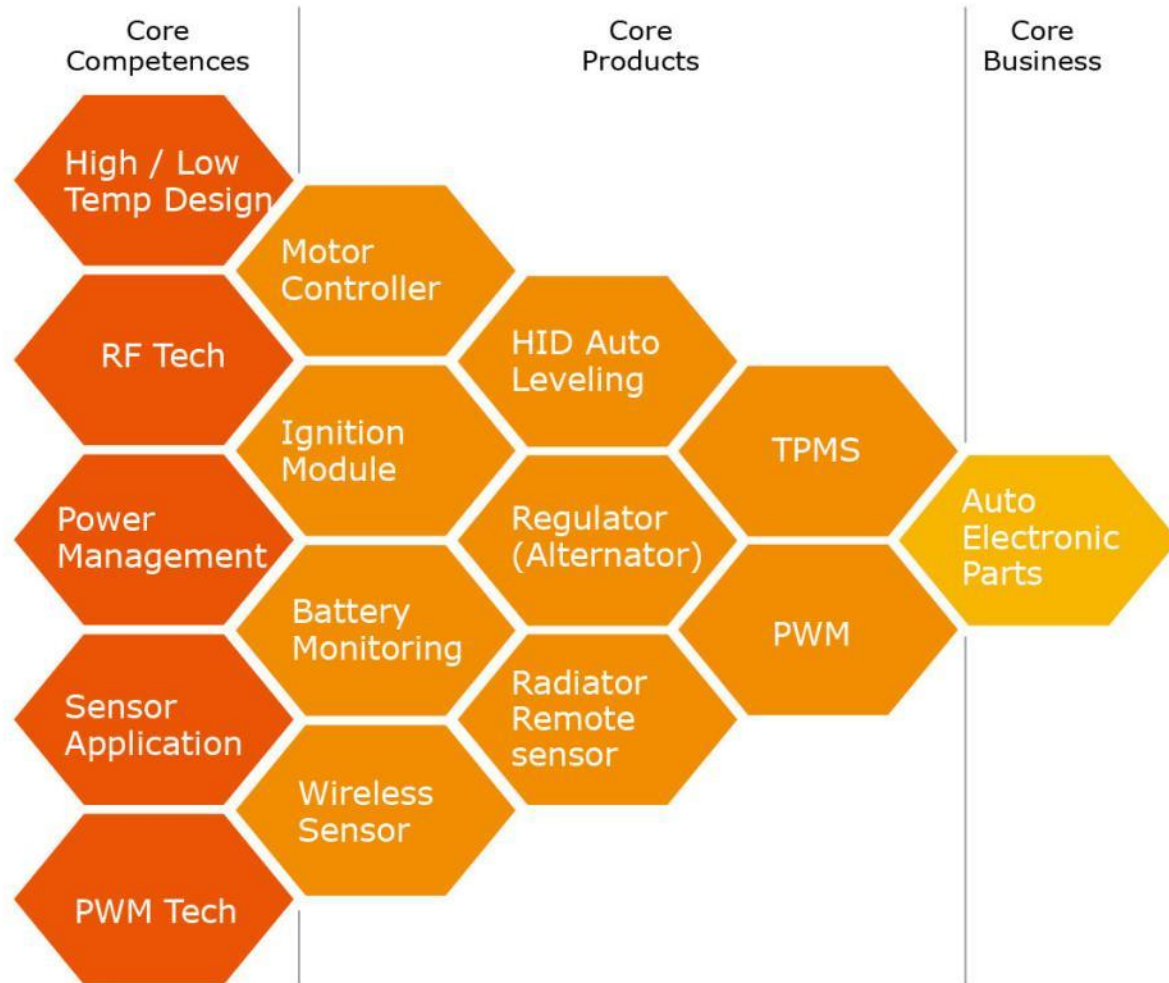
Core Competences

Core Products

Core Business

High / Low Temp Design

RF Tech

Power Management

Sensor Application

PWM Tech

Motor Controller

Ignition Module

Battery Monitoring

Wireless Sensor

HID Auto Leveling

Regulator (Alternator)

Radiator Remote sensor

TPMS

PWM

Auto Electronic Parts